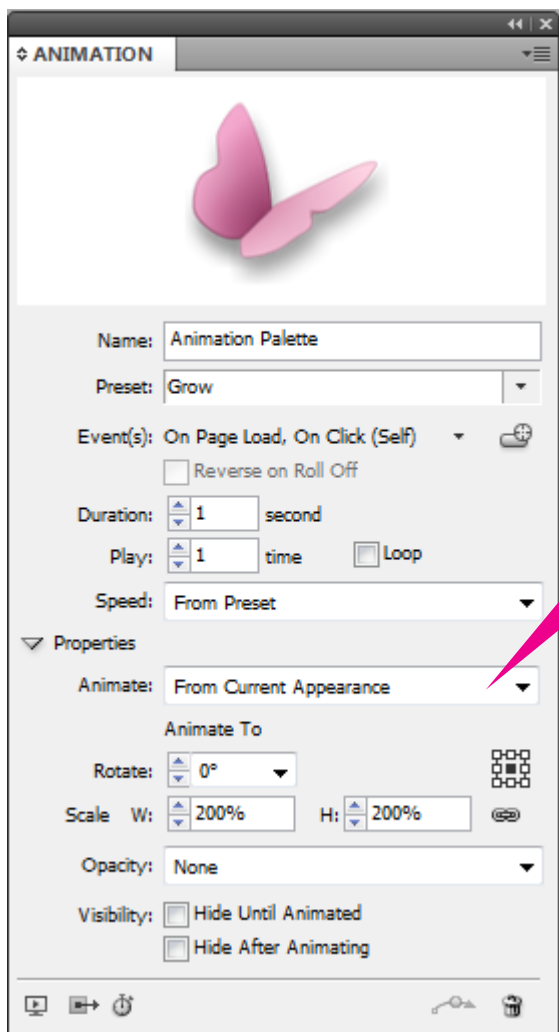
◂◂ | ✕

ANIMATION

Name: Animation Palette

Preset: Grow

Event(s): On Page Load, On Click (Self)

Reverse on Roll Off

Duration: 1 second

Play: 1 time

Loop

Speed: From Preset

Properties

Animate: From Current Appearance

Animate To

Rotate: 0°

Scale W: 200%

H: 200%

Opacity: None

Visibility: Hide Until Animated

Hide After Animating